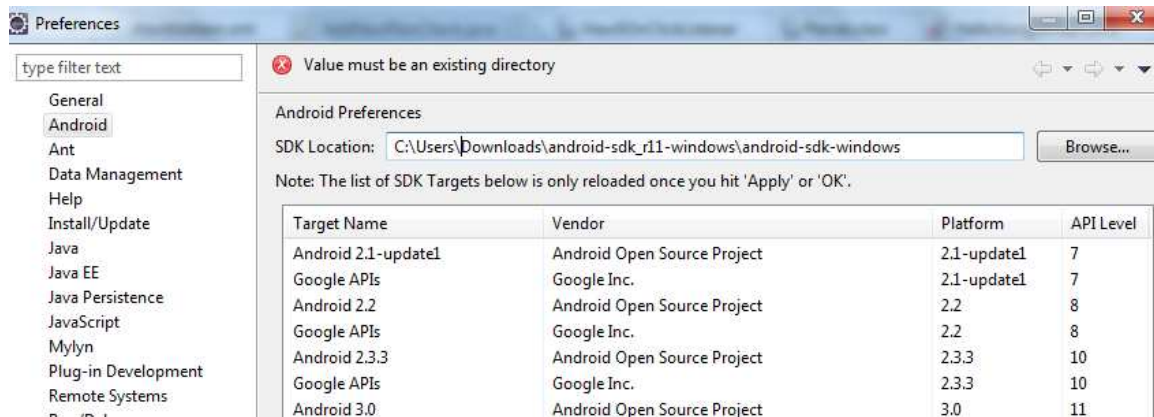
Preferences

type filter text

General
Android
Ant
Data Management
Help
Install/Update
Java
Java EE
Java Persistence
JavaScript
Mylyn
Plug-in Development
Remote Systems

Value must be an existing directory

Android Preferences

SDK Location: C:\Users\Downloads\android-sdk_r11-windows\android-sdk-windows

Browse...

Note: The list of SDK Targets below is only reloaded once you hit 'Apply' or 'OK'.

| Target Name | Vendor | Platform | API Level |
|---|---|---|---|
| Android 2.1-update1 | Android Open Source Project | 2.1-update1 | 7 |
| Google APIs | Google Inc. | 2.1-update1 | 7 |
| Android 2.2 | Android Open Source Project | 2.2 | 8 |
| Google APIs | Google Inc. | 2.2 | 8 |
| Android 2.3.3 | Android Open Source Project | 2.3.3 | 10 |
| Google APIs | Google Inc. | 2.3.3 | 10 |
| Android 3.0 | Android Open Source Project | 3.0 | 11 |